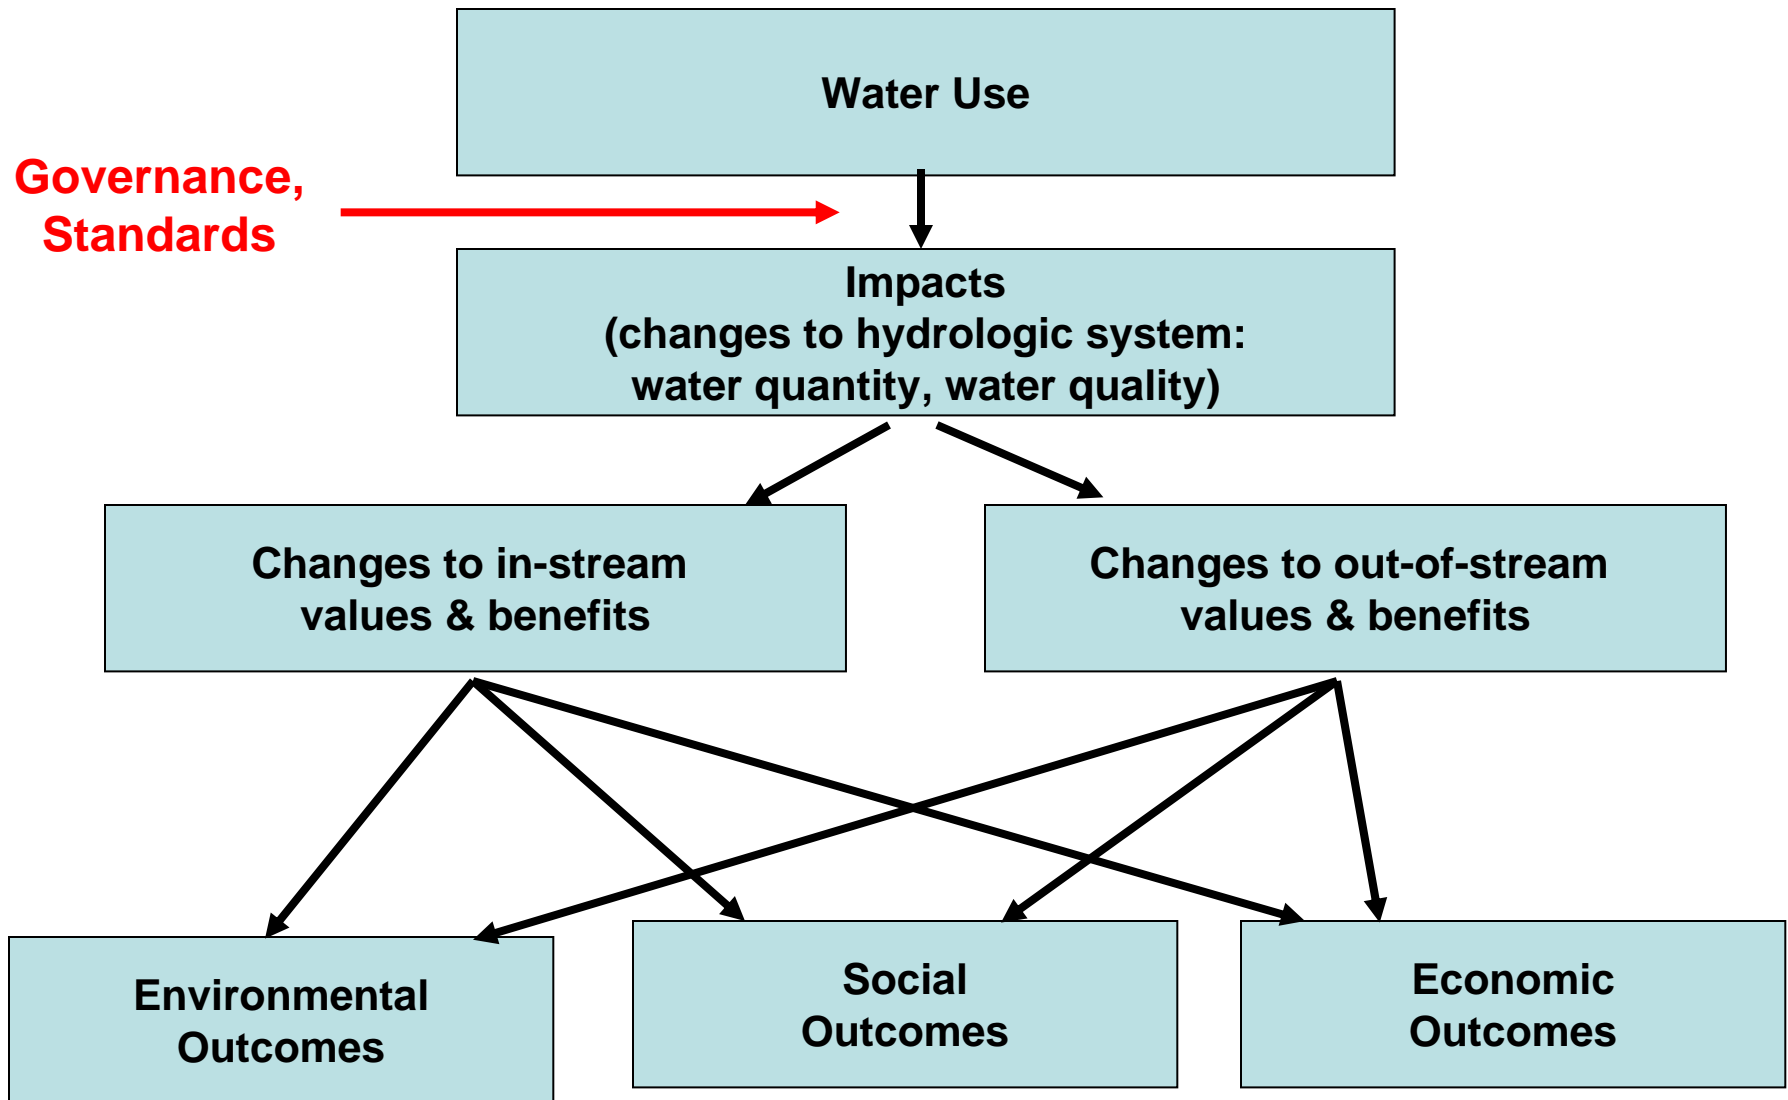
Water Use

Governance, Standards

Impacts
(changes to hydrologic system: water quantity, water quality)

Changes to in-stream values & benefits

Changes to out-of-stream values & benefits

Environmental Outcomes

Social Outcomes

Economic Outcomes